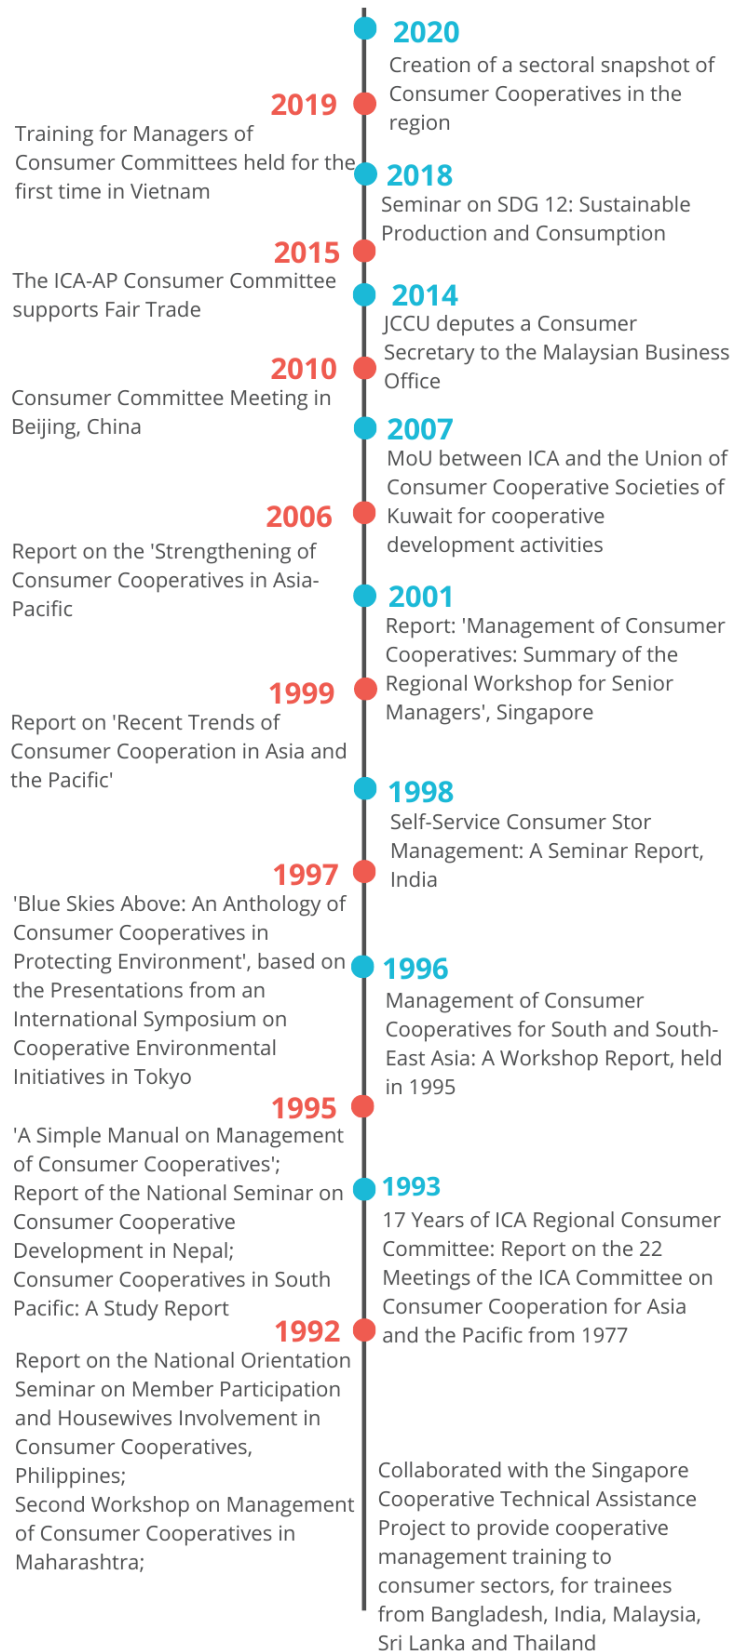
2020
Creation of a sectoral snapshot of Consumer Cooperatives in the region

2019
Training for Managers of Consumer Committees held for the first time in Vietnam

2018
Seminar on SDG 12: Sustainable Production and Consumption

2015
The ICA-AP Consumer Committee supports Fair Trade

2014
JCCU deputes a Consumer Secretary to the Malaysian Business Office

2010
Consumer Committee Meeting in Beijing, China

2007
MoU between ICA and the Union of Consumer Cooperative Societies of Kuwait for cooperative development activities

2006
Report on the 'Strengthening of Consumer Cooperatives in Asia-Pacific

2001
Report: 'Management of Consumer Cooperatives: Summary of the Regional Workshop for Senior Managers', Singapore

1999
Report on 'Recent Trends of Consumer Cooperation in Asia and the Pacific'

1998
Self-Service Consumer Stor Management: A Seminar Report, India

1997
'Blue Skies Above: An Anthology of Consumer Cooperatives in Protecting Environment', based on the Presentations from an International Symposium on Cooperative Environmental Initiatives in Tokyo

1996
Management of Consumer Cooperatives for South and South-East Asia: A Workshop Report, held in 1995

1995
'A Simple Manual on Management of Consumer Cooperatives';
Report of the National Seminar on Consumer Cooperative Development in Nepal;
Consumer Cooperatives in South Pacific: A Study Report

1993
17 Years of ICA Regional Consumer Committee: Report on the 22 Meetings of the ICA Committee on Consumer Cooperation for Asia and the Pacific from 1977

1992
Report on the National Orientation Seminar on Member Participation and Housewives Involvement in Consumer Cooperatives, Philippines;
Second Workshop on Management of Consumer Cooperatives in Maharashtra;

Collaborated with the Singapore Cooperative Technical Assistance Project to provide cooperative management training to consumer sectors, for trainees from Bangladesh, India, Malaysia, Sri Lanka and Thailand